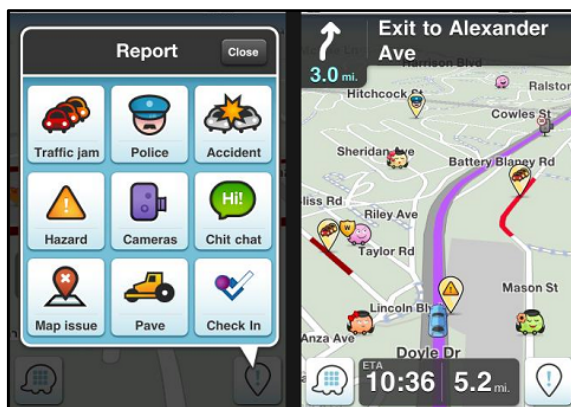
Report

Close

Traffic jam

Police

Accident

Hazard

Cameras

Hi!

Chit chat

Map issue

Pave

Check In

Exit to Alexander Ave

3.0 mi.

Harrison Blvd

Ralston

Hitchcock St

Cowles St

Sheridan Ave

Battery Blaney Rd

Bliss Rd

Riley Ave

Taylor Rd

Mason St

Lincoln Blvd

Anza Ave

Doyle Dr

ETA

10:36

5.2 mi.